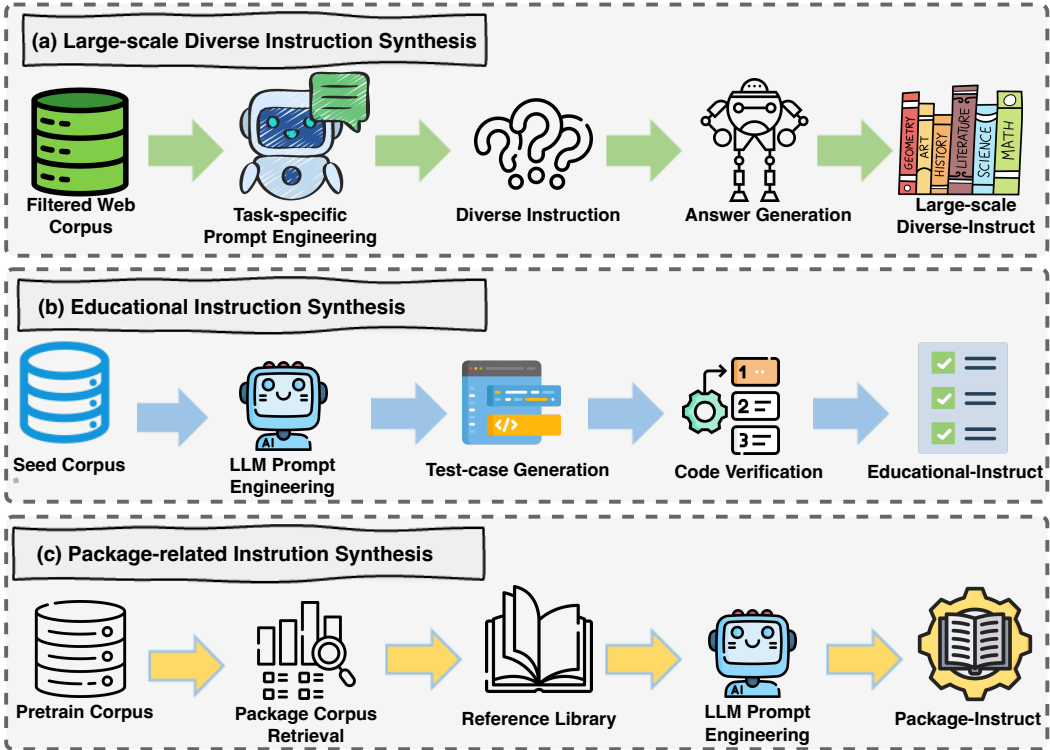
(a) Large-scale Diverse Instruction Synthesis

Filtered Web Corpus

Task-specific Prompt Engineering

Diverse Instruction

Answer Generation

GEOMETRY ART HISTORY LITERATURE SCIENCE MATH

Large-scale Diverse-Instruct

(b) Educational Instruction Synthesis

Seed Corpus

AI

LLM Prompt Engineering

</>

Test-case Generation

1 2 3

Code Verification

Educational-Instruct

(c) Package-related Instrution Synthesis

Pretrain Corpus

Package Corpus Retrieval

Reference Library

AI

LLM Prompt Engineering

Package-Instruct